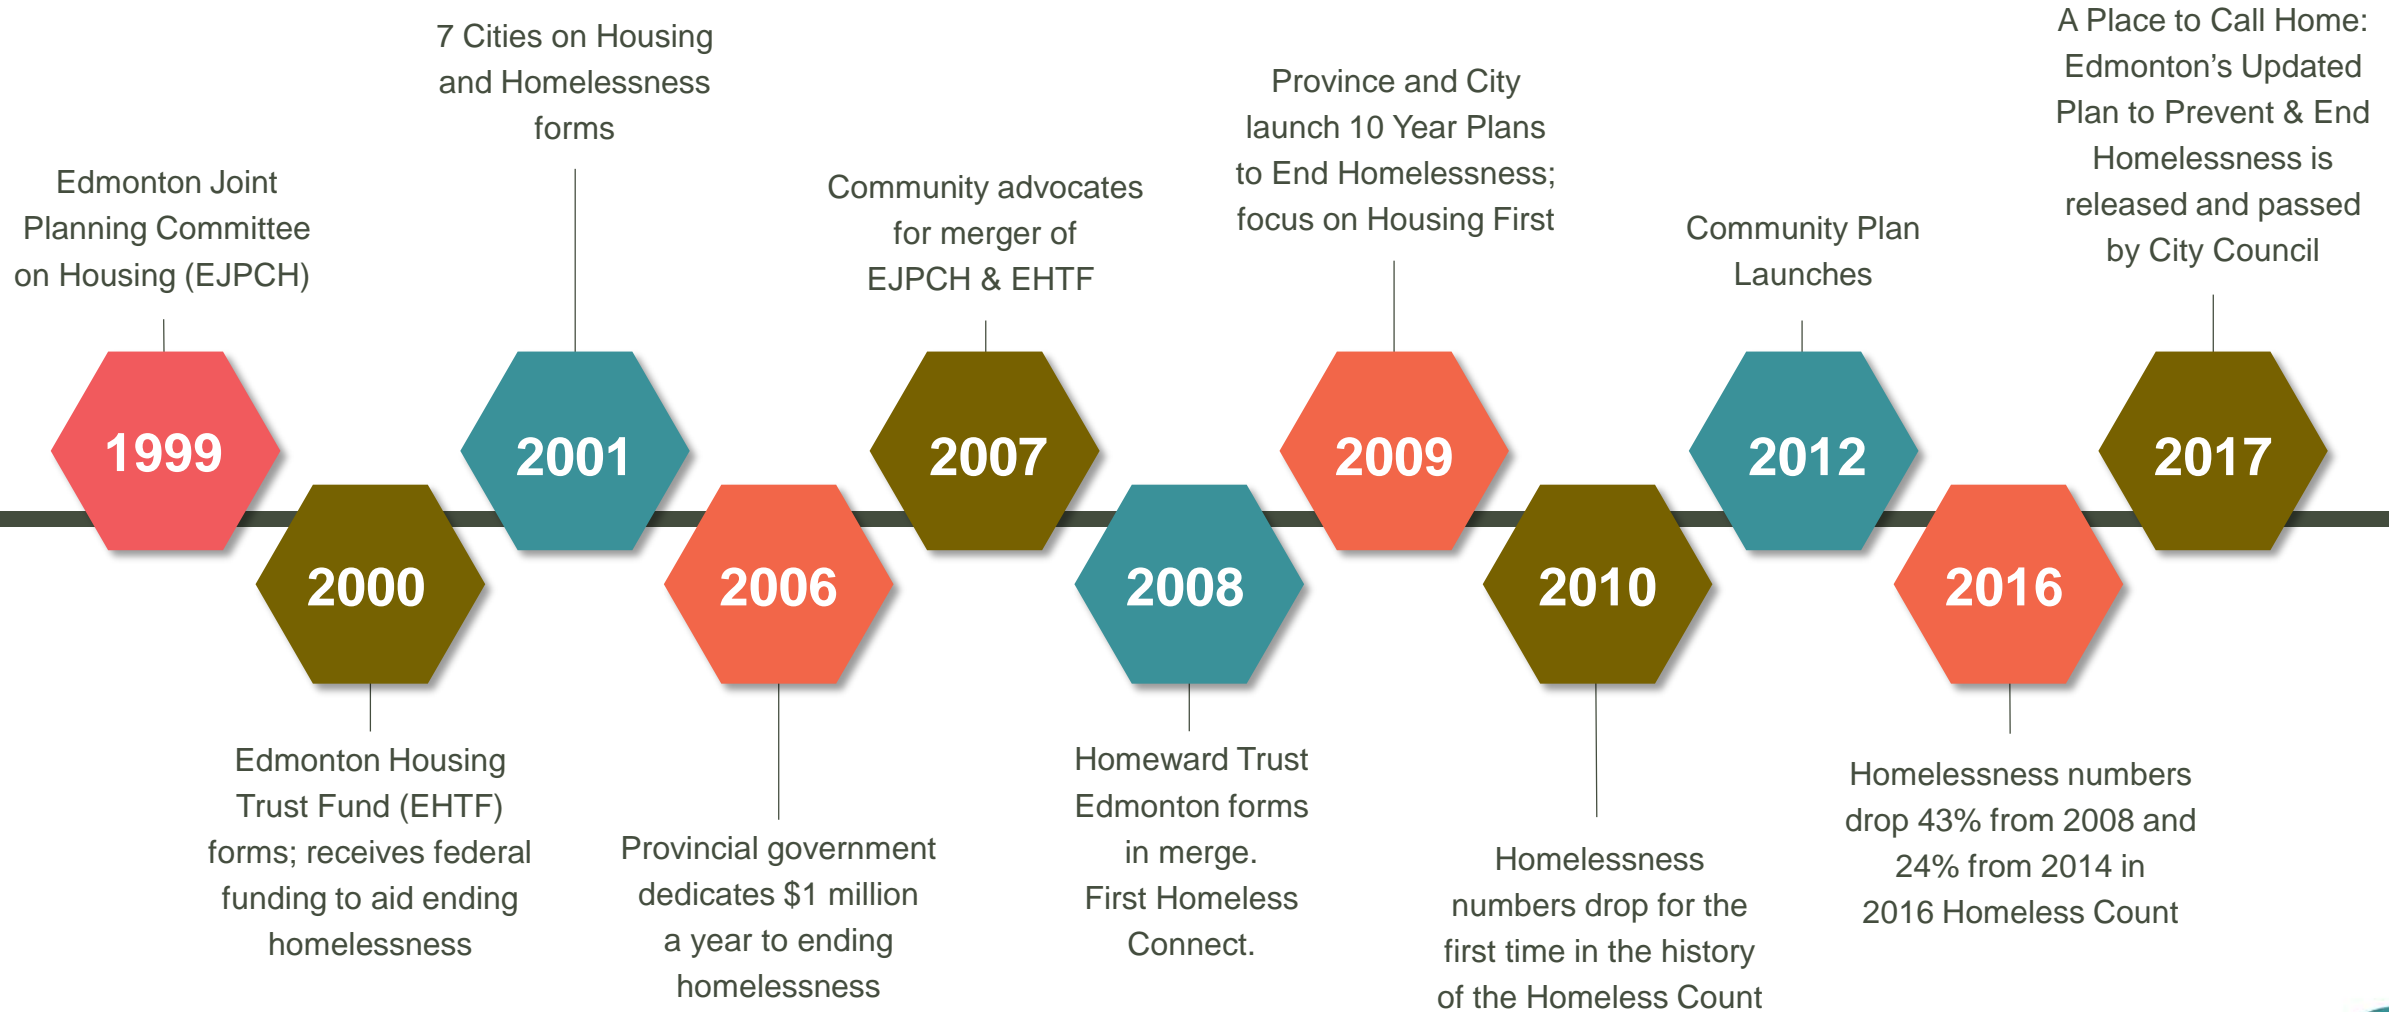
Edmonton Joint Planning Committee on Housing (EJPCH)

1999

2000

Edmonton Housing Trust Fund (EHTF) forms; receives federal funding to aid ending homelessness

7 Cities on Housing and Homelessness forms

2001

2006

Provincial government dedicates $1 million a year to ending homelessness

Community advocates for merger of EJPCH & EHTF

2007

2008

Homeward Trust Edmonton forms in merge. First Homeless Connect.

Province and City launch 10 Year Plans to End Homelessness; focus on Housing First

2009

2010

Homelessness numbers drop for the first time in the history of the Homeless Count

Community Plan Launches

2012

2016

Homelessness numbers drop 43% from 2008 and 24% from 2014 in 2016 Homeless Count

A Place to Call Home: Edmonton's Updated Plan to Prevent & End Homelessness is released and passed by City Council

2017